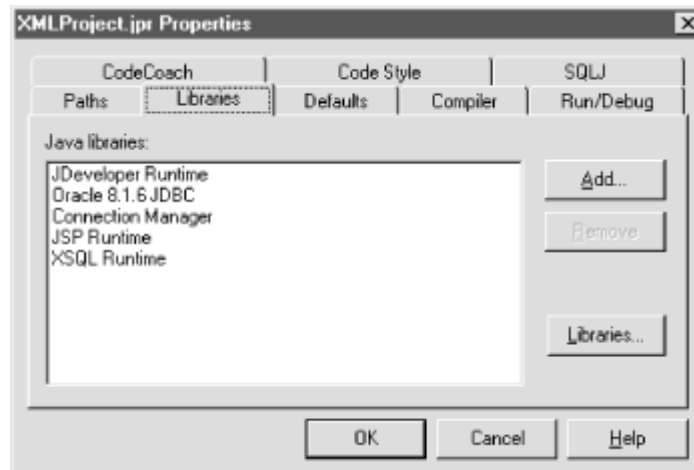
XMLProject.jpr Properties

CodeCoach
Code Style
SQLJ
Paths
Libraries
Defaults
Compiler
Run/Debug

Java libraries:

JDeveloper Runtime
Oracle 8.1.6 JDBC
Connection Manager
JSP Runtime
XSQL Runtime

Add...
Remove
Libraries...

OK
Cancel
Help